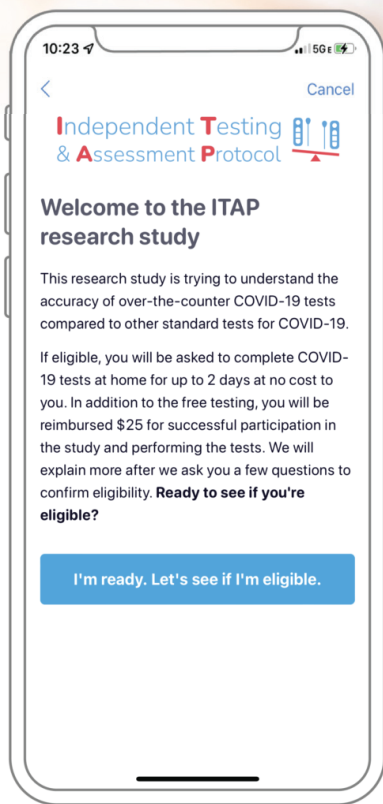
10:23 5GE

<
Cancel

Independent Testing
& Assessment Protocol

Welcome to the ITAP research study

This research study is trying to understand the accuracy of over-the-counter COVID-19 tests compared to other standard tests for COVID-19.

If eligible, you will be asked to complete COVID-19 tests at home for up to 2 days at no cost to you. In addition to the free testing, you will be reimbursed $25 for successful participation in the study and performing the tests. We will explain more after we ask you a few questions to confirm eligibility. **Ready to see if you're eligible?**

I'm ready. Let's see if I'm eligible.